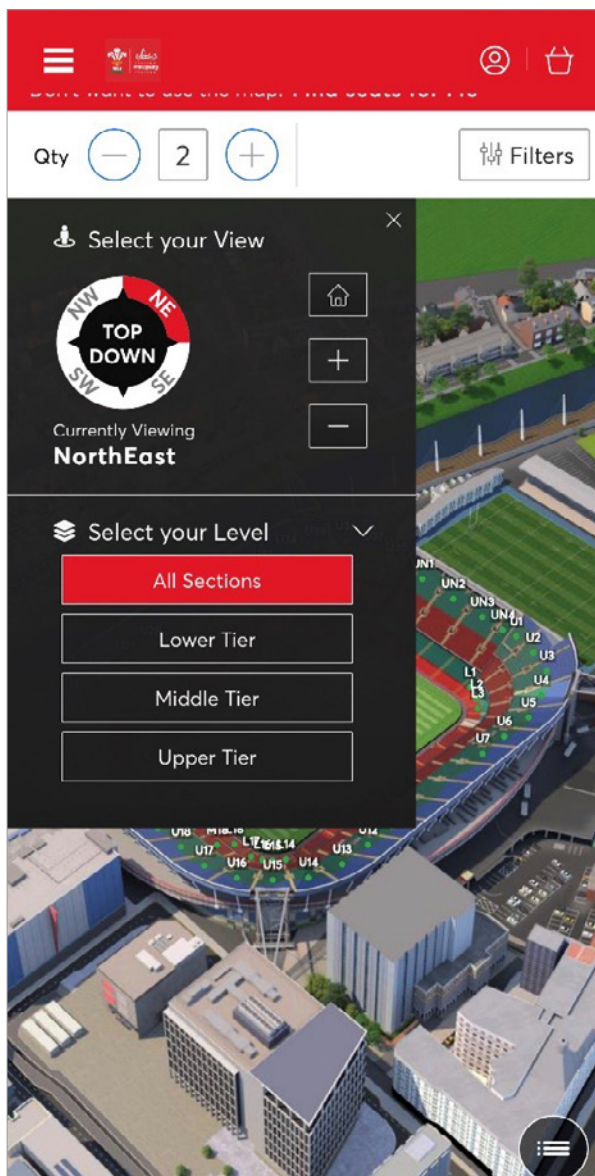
Don't want to use the map? Find seats for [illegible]

Qty — 2 +

Filters

Select your View

NW NE TOP DOWN SW SE

Currently Viewing
NorthEast

Select your Level

All Sections

Lower Tier

Middle Tier

Upper Tier

UN1 UN2 UN3 UN4 U1 U2 U3 U4 U5 U6 U7 L1 L2 L3

U18 M18 L18 L17 L16 L15 L14 U17 U16 U15 U14 U13 U12